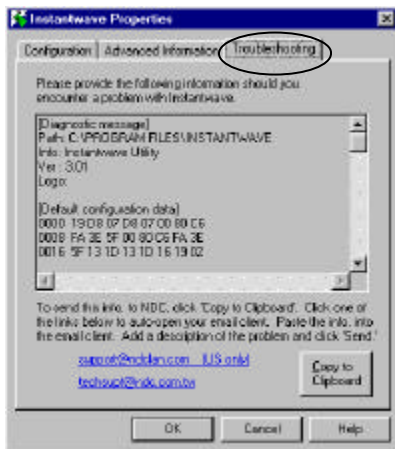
Instantwave Properties

Configuration | Advanced Information | Troubleshooting

Please provide the following information should you encounter a problem with Instantwave.

[Diagnostic message]
Path: C:\PROGRAM FILES\INSTANTWAVE
Info: Instantwave Utility
Ver : 3.01
Logo:

[Default configuration data]
0000 19 D8 07 D8 07 00 80 C6
0008 FA 3E 5F 00 80 C6 FA 3E
0016 5F 13 1D 13 1D 16 19 02

To send this info. to NDC, click 'Copy to Clipboard'. Click one of the links below to auto-open your email client. Paste the info. into the email client. Add a description of the problem and click 'Send.'

support@ndclan.com (US only)

techsupt@ndc.com.tw

Copy to Clipboard

OK | Cancel | Help